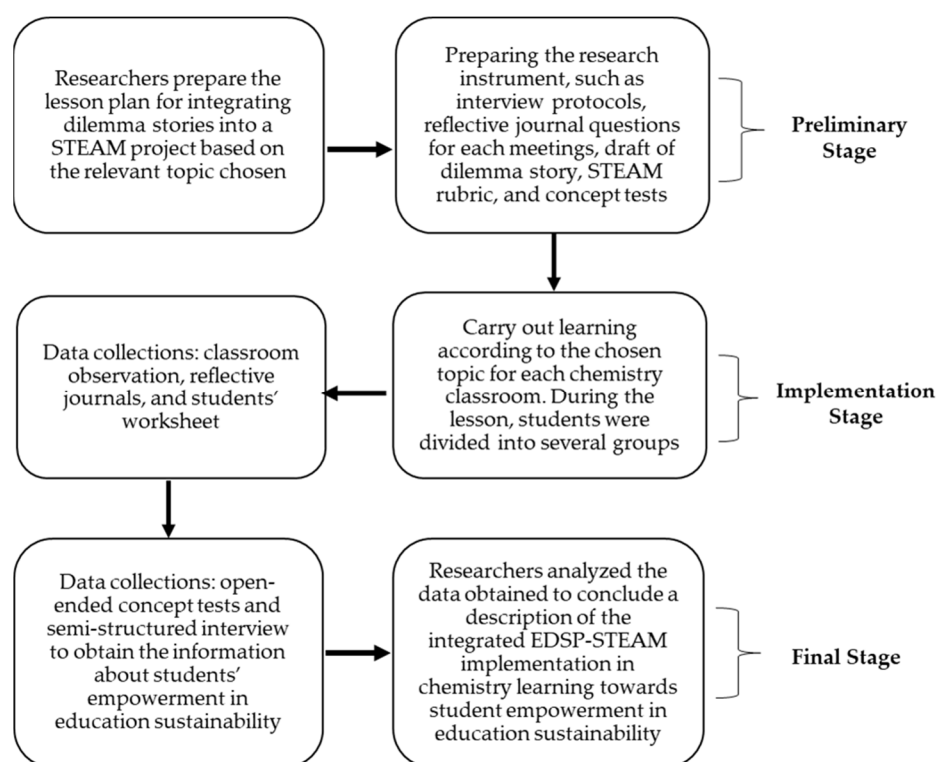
Researchers prepare the lesson plan for integrating dilemma stories into a STEAM project based on the relevant topic chosen

Preparing the research instrument, such as interview protocols, reflective journal questions for each meetings, draft of dilemma story, STEAM rubric, and concept tests

Preliminary Stage

Carry out learning according to the chosen topic for each chemistry classroom. During the lesson, students were divided into several groups

Implementation Stage

Data collections: classroom observation, reflective journals, and students' worksheet

Data collections: open-ended concept tests and semi-structured interview to obtain the information about students' empowerment in education sustainability

Researchers analyzed the data obtained to conclude a description of the integrated EDSP-STEAM implementation in chemistry learning towards student empowerment in education sustainability

Final Stage